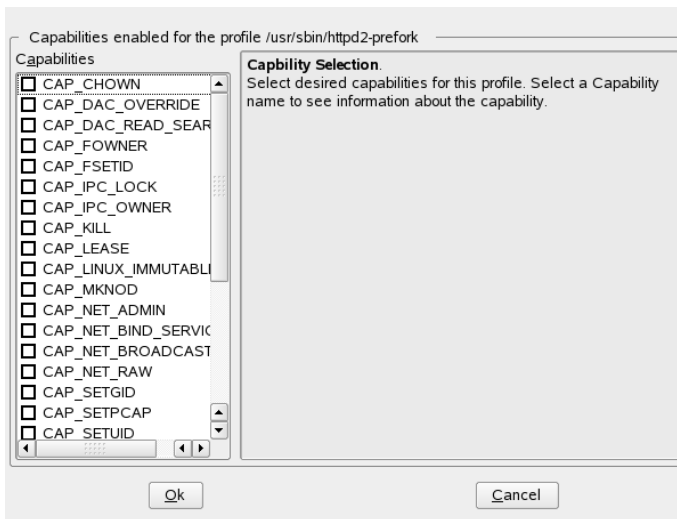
Capabilities enabled for the profile /usr/sbin/httpd2-prefork

Capabilities

CAP_CHOWN
CAP_DAC_OVERRIDE
CAP_DAC_READ_SEAR
CAP_FOWNER
CAP_FSETID
CAP_IPC_LOCK
CAP_IPC_OWNER
CAP_KILL
CAP_LEASE
CAP_LINUX_IMMUTABLI
CAP_MKNOD
CAP_NET_ADMIN
CAP_NET_BIND_SERVIC
CAP_NET_BROADCAST
CAP_NET_RAW
CAP_SETGID
CAP_SETPCAP
CAP_SETUID

Capbility Selection.
Select desired capabilities for this profile. Select a Capability name to see information about the capability.

Ok

Cancel